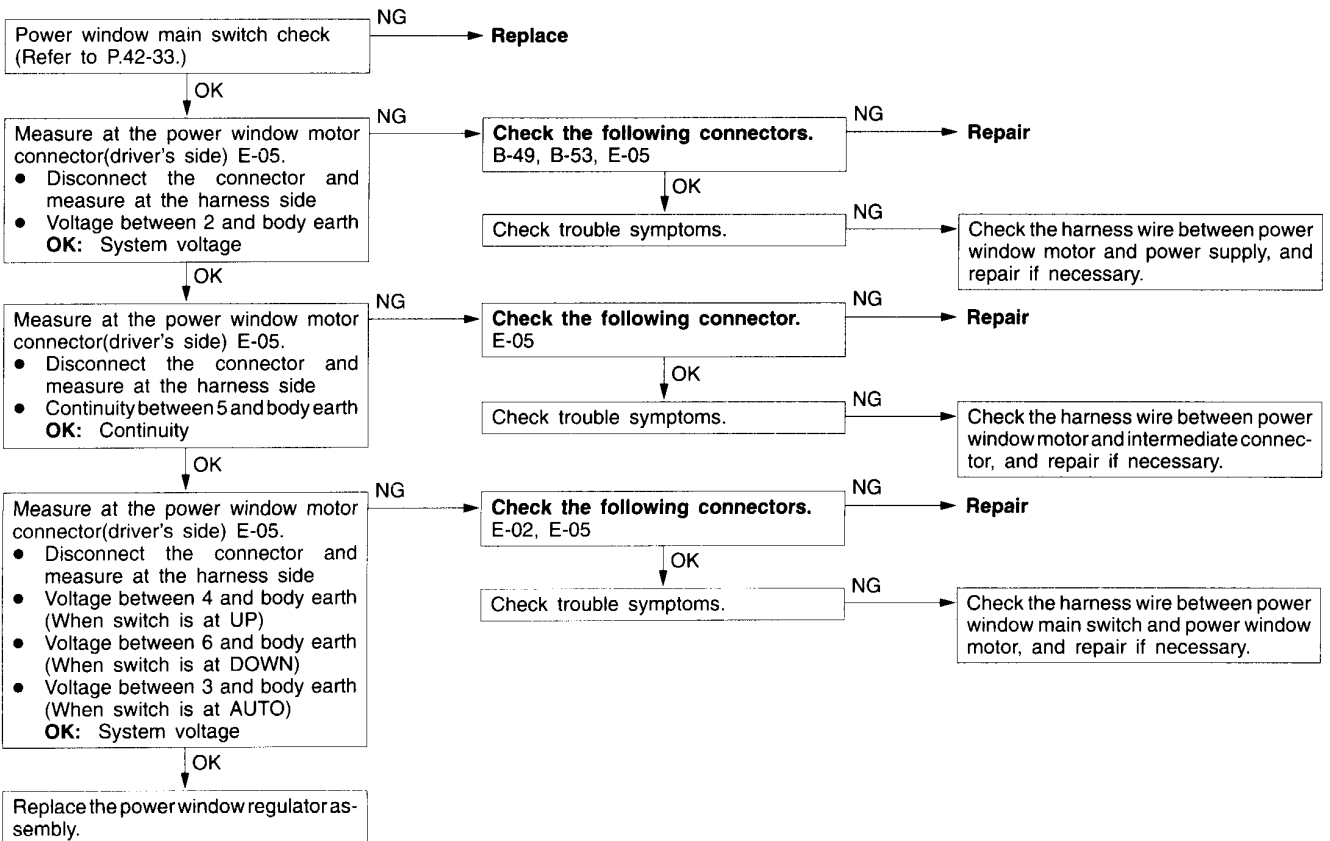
Power window main switch check (Refer to P.42-33.)

NG

Replace

OK

Measure at the power window motor connector(driver's side) E-05.
- Disconnect the connector and measure at the harness side
- Voltage between 2 and body earth
**OK:** System voltage

NG

**Check the following connectors.**
B-49, B-53, E-05

NG

Repair

OK

Check trouble symptoms.

NG

Check the harness wire between power window motor and power supply, and repair if necessary.

OK

Measure at the power window motor connector(driver's side) E-05.
- Disconnect the connector and measure at the harness side
- Continuity between 5 and body earth
**OK:** Continuity

NG

**Check the following connector.**
E-05

NG

Repair

OK

Check trouble symptoms.

NG

Check the harness wire between power window motor and intermediate connector, and repair if necessary.

OK

Measure at the power window motor connector(driver's side) E-05.
- Disconnect the connector and measure at the harness side
- Voltage between 4 and body earth (When switch is at UP)
- Voltage between 6 and body earth (When switch is at DOWN)
- Voltage between 3 and body earth (When switch is at AUTO)
**OK:** System voltage

NG

**Check the following connectors.**
E-02, E-05

NG

Repair

OK

Check trouble symptoms.

NG

Check the harness wire between power window main switch and power window motor, and repair if necessary.

OK

Replace the power window regulator assembly.